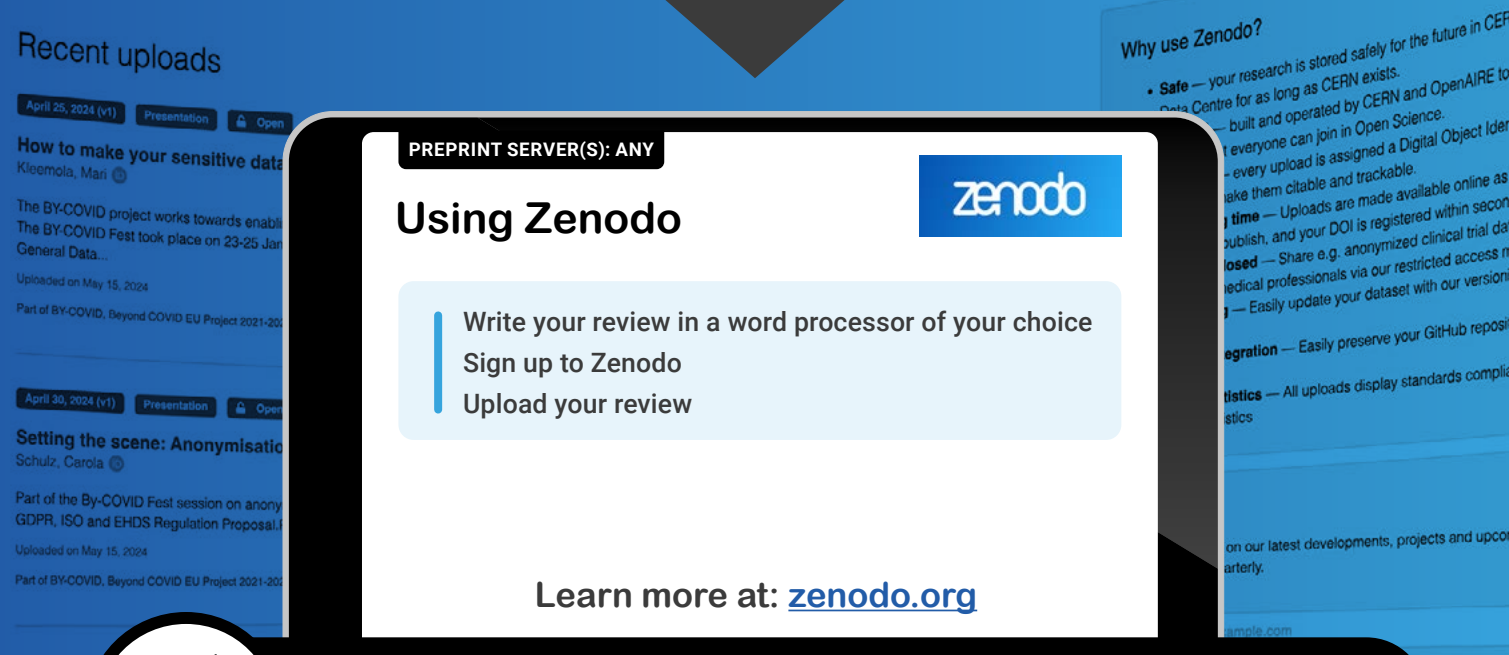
Recent uploads

April 25, 2024 (v1) Presentation Open

How to make your sensitive data

Kleemola, Mari

The BY-COVID project works towards enabli
The BY-COVID Fest took place on 23-25 Jan
General Data...

Uploaded on May 15, 2024

Part of BY-COVID, Beyond COVID EU Project 2021-20

April 30, 2024 (v1) Presentation Open

Setting the scene: Anonymisatio

Schulz, Carola

Part of the By-COVID Fest session on anony
GDPR, ISO and EHDS Regulation Proposal.

Uploaded on May 15, 2024

Part of BY-COVID, Beyond COVID EU Project 2021-20

PREPRINT SERVER(S): ANY

Using Zenodo

zenodo

Write your review in a word processor of your choice
Sign up to Zenodo
Upload your review

Learn more at: zenodo.org

Why use Zenodo?

Safe — your research is stored safely for the future in CER
Data Centre for as long as CERN exists.
— built and operated by CERN and OpenAIRE to
everyone can join in Open Science.
— every upload is assigned a Digital Object Ider
make them citable and trackable.
time — Uploads are made available online as
publish, and your DOI is registered within secon
losed — Share e.g. anonymized clinical trial da
medical professionals via our restricted access
— Easily update your dataset with our version
egration — Easily preserve your GitHub reposi
tistics — All uploads display standards compli
tistics

on our latest developments, projects and upco
arterly.

ample.com